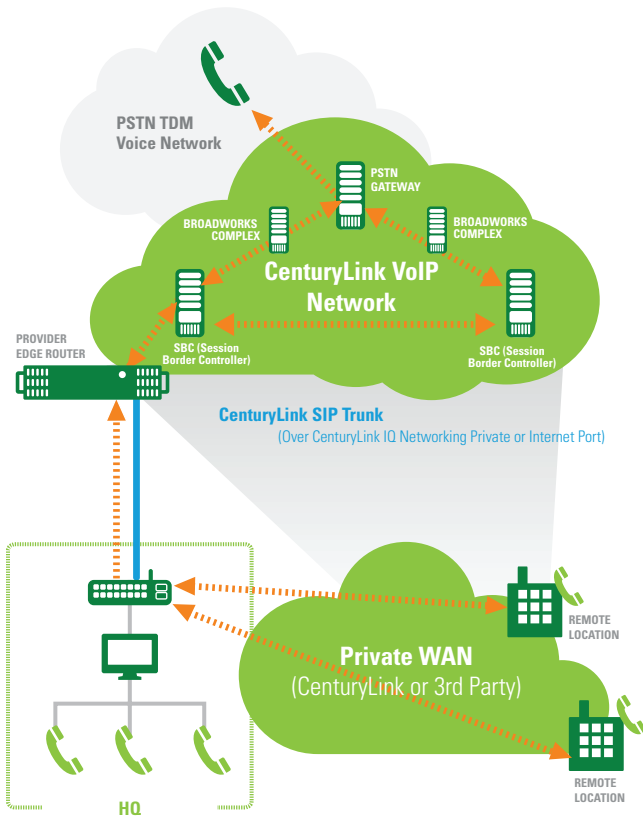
PSTN TDM
Voice Network

PSTN GATEWAY

BROADWORKS COMPLEX

BROADWORKS COMPLEX

CenturyLink VoIP Network

SBC (Session Border Controller)

SBC (Session Border Controller)

PROVIDER EDGE ROUTER

CenturyLink SIP Trunk
(Over CenturyLink IQ Networking Private or Internet Port)

REMOTE LOCATION

Private WAN
(CenturyLink or 3rd Party)

REMOTE LOCATION

HQ